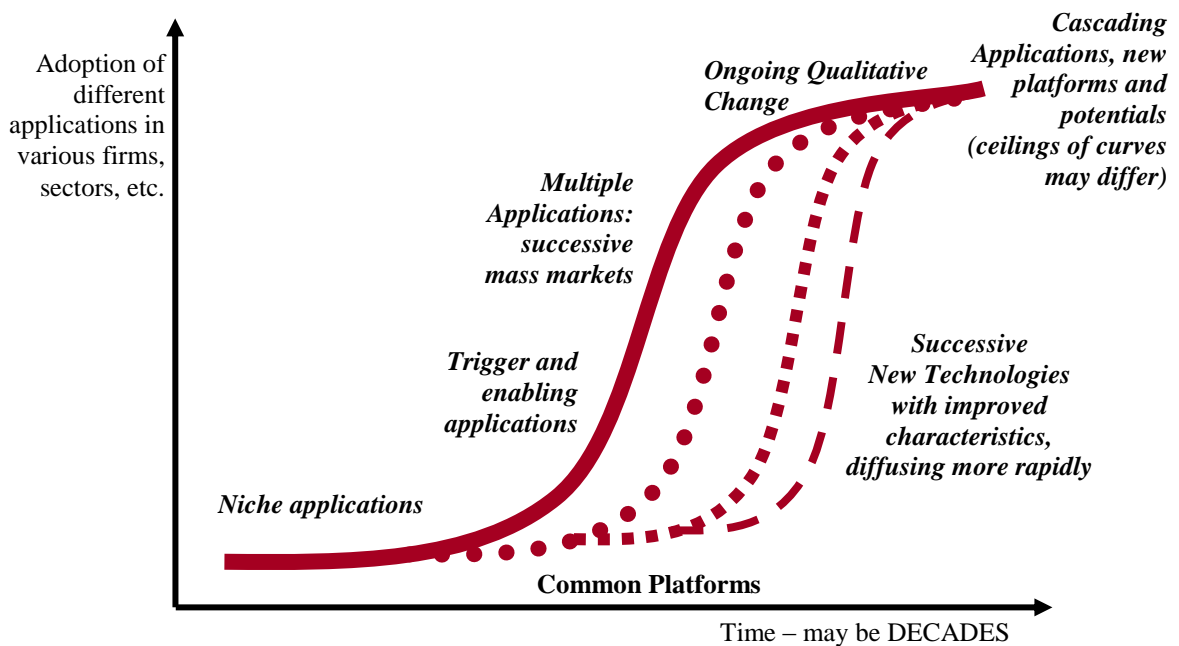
Adoption of different applications in various firms, sectors, etc.

Ongoing Qualitative Change

Cascading Applications, new platforms and potentials (ceilings of curves may differ)

Multiple Applications: successive mass markets

Trigger and enabling applications

Successive New Technologies with improved characteristics, diffusing more rapidly

Niche applications

Common Platforms

Time – may be DECADES